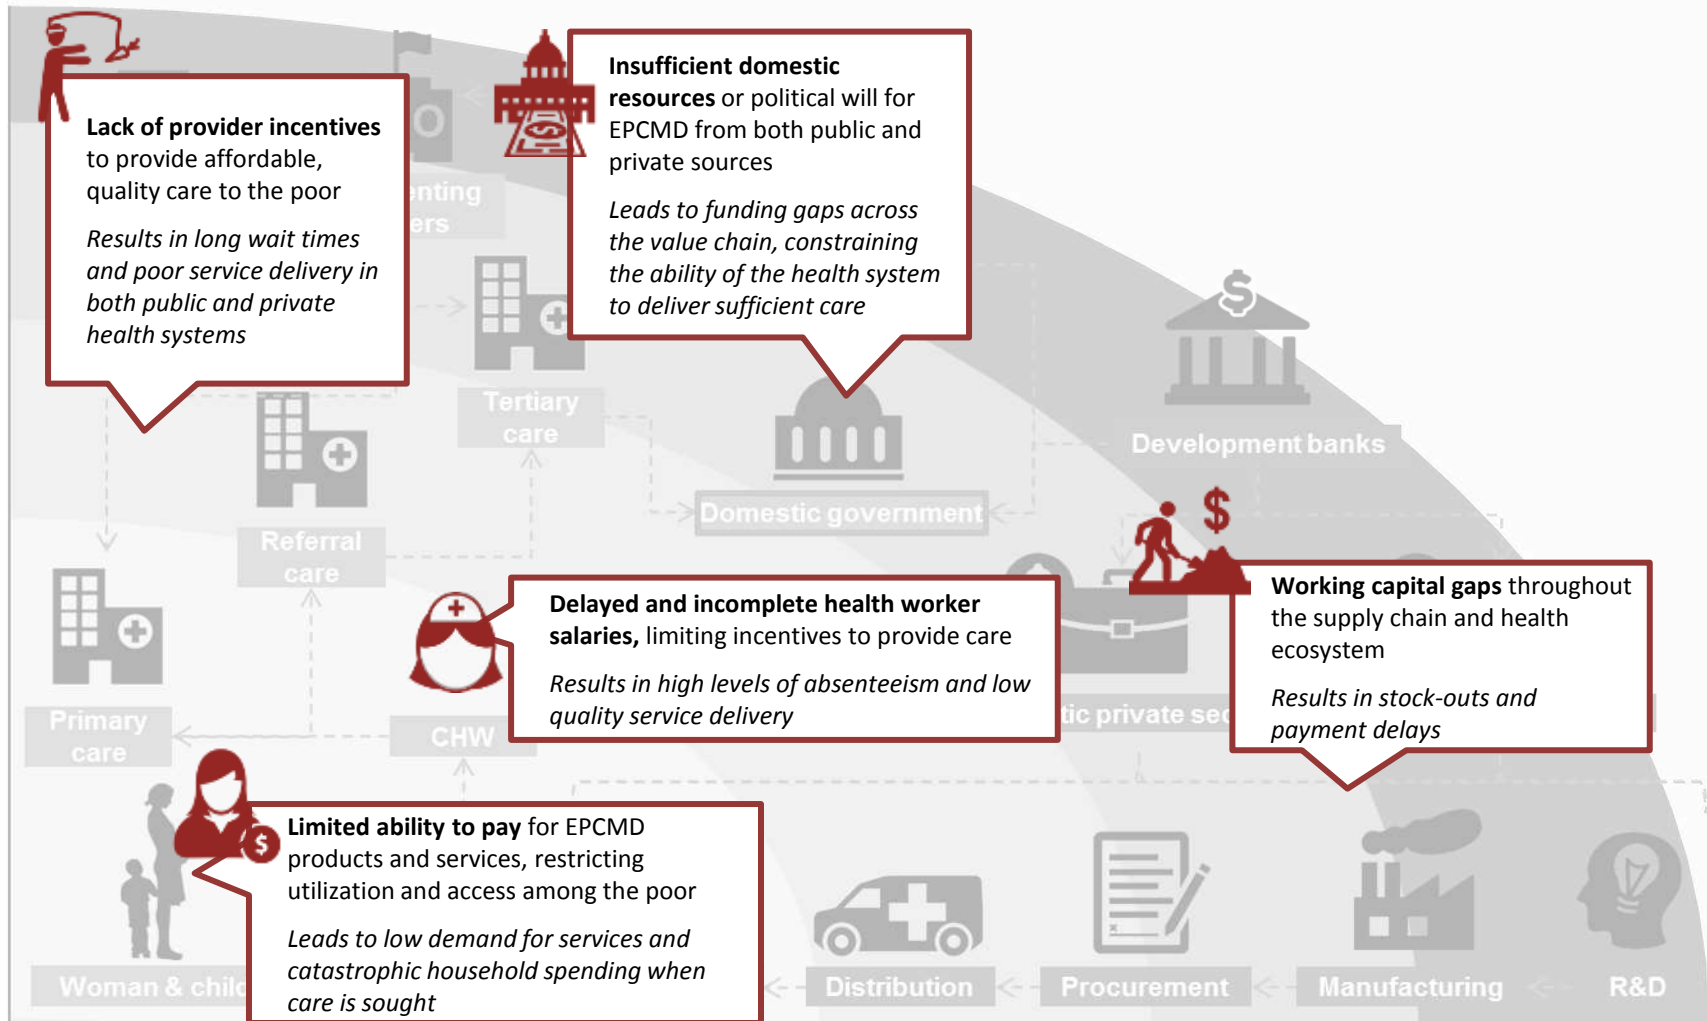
**Lack of provider incentives** to provide affordable, quality care to the poor

*Results in long wait times and poor service delivery in both public and private health systems*

**Insufficient domestic resources** or political will for EPCMD from both public and private sources

*Leads to funding gaps across the value chain, constraining the ability of the health system to deliver sufficient care*

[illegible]nting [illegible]ers

Tertiary care

Development banks

Referral care

Domestic government

Primary care

**Delayed and incomplete health worker salaries,** limiting incentives to provide care

*Results in high levels of absenteeism and low quality service delivery*

CHW

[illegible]tic private sec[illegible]

**Working capital gaps** throughout the supply chain and health ecosystem

*Results in stock-outs and payment delays*

**Limited ability to pay** for EPCMD products and services, restricting utilization and access among the poor

*Leads to low demand for services and catastrophic household spending when care is sought*

Woman & child

Distribution

Procurement

Manufacturing

R&D